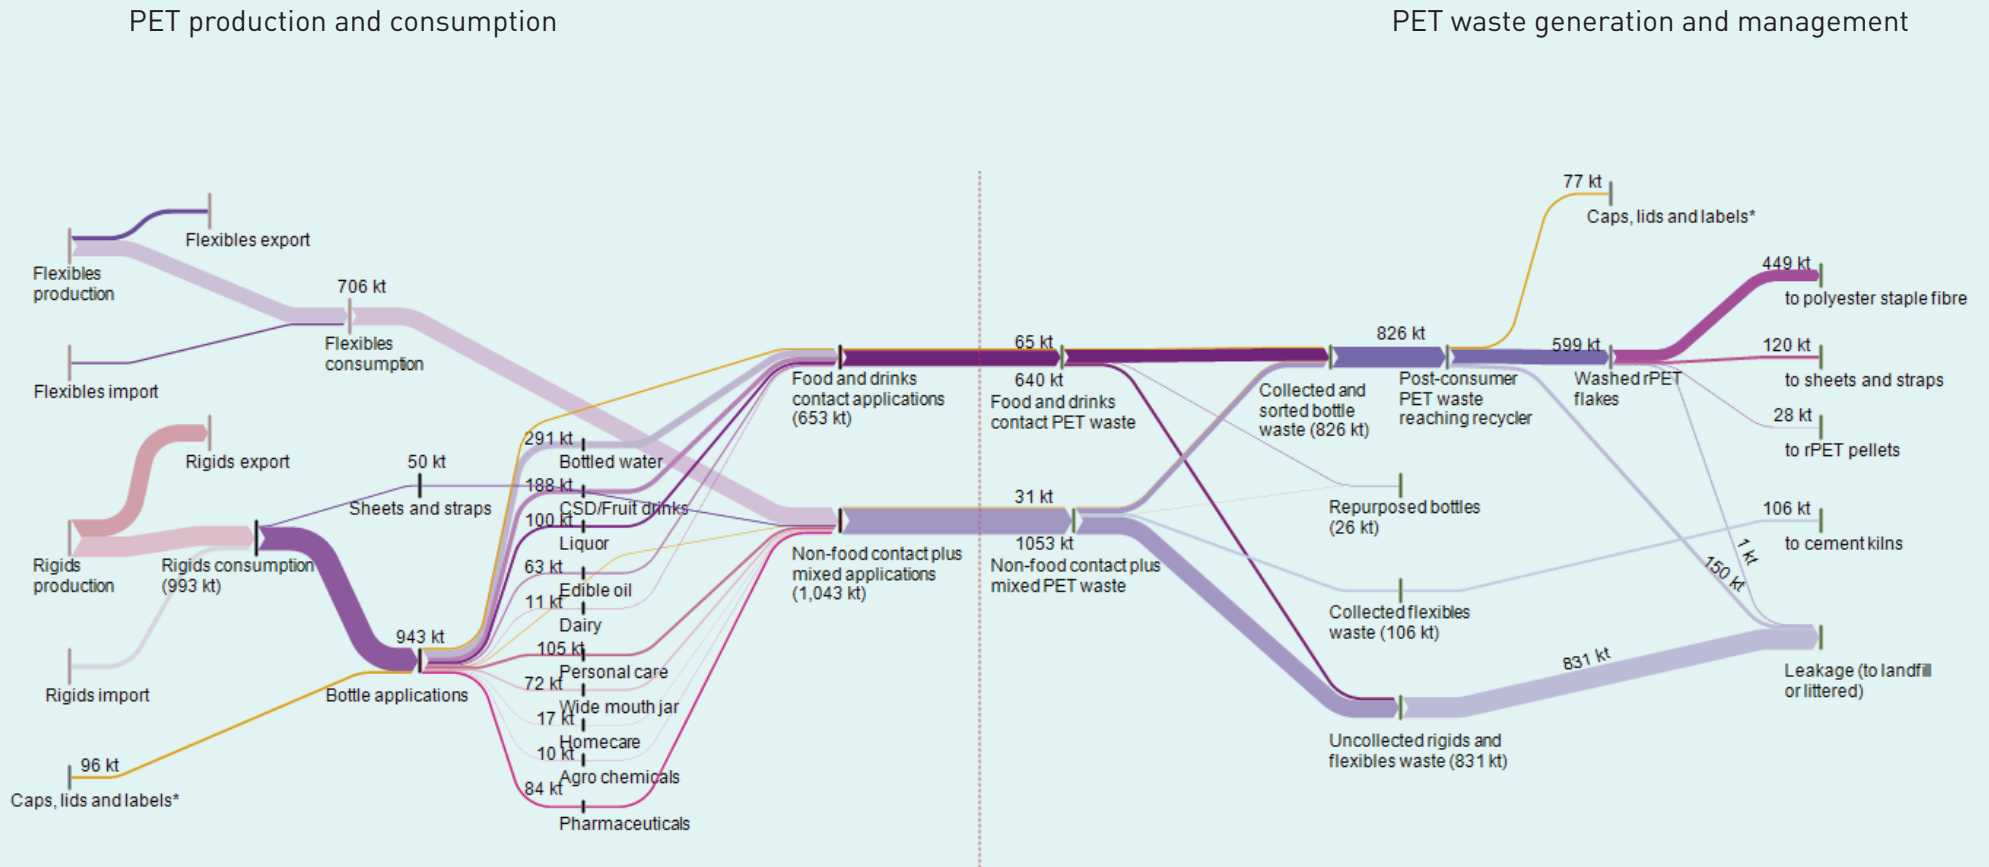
PET production and consumption

PET waste generation and management

Flexibles export

Flexibles production

706 kt

Flexibles consumption

Flexibles import

Rigids export

50 kt

Sheets and straps

Rigids production

Rigids consumption (993 kt)

943 kt

Bottle applications

Rigids import

96 kt

Caps, lids and labels*

291 kt
Bottled water

188 kt
CSD/Fruit drinks

100 kt
Liquor

63 kt
Edible oil

11 kt
Dairy

105 kt
Personal care

72 kt
Wide mouth jar

17 kt
Homecare

10 kt
Agro chemicals

84 kt
Pharmaceuticals

Food and drinks contact applications (653 kt)

Non-food contact plus mixed applications (1,043 kt)

65 kt

640 kt
Food and drinks contact PET waste

31 kt

1053 kt
Non-food contact plus mixed PET waste

Collected and sorted bottle waste (826 kt)

826 kt

Post-consumer PET waste reaching recycler

Repurposed bottles (26 kt)

Collected flexibles waste (106 kt)

Uncollected rigids and flexibles waste (831 kt)

831 kt

77 kt
Caps, lids and labels*

599 kt
Washed rPET flakes

449 kt
to polyester staple fibre

120 kt
to sheets and straps

28 kt
to rPET pellets

106 kt
to cement kilns

1 kt

150 kt

Leakage (to landfill or littered)